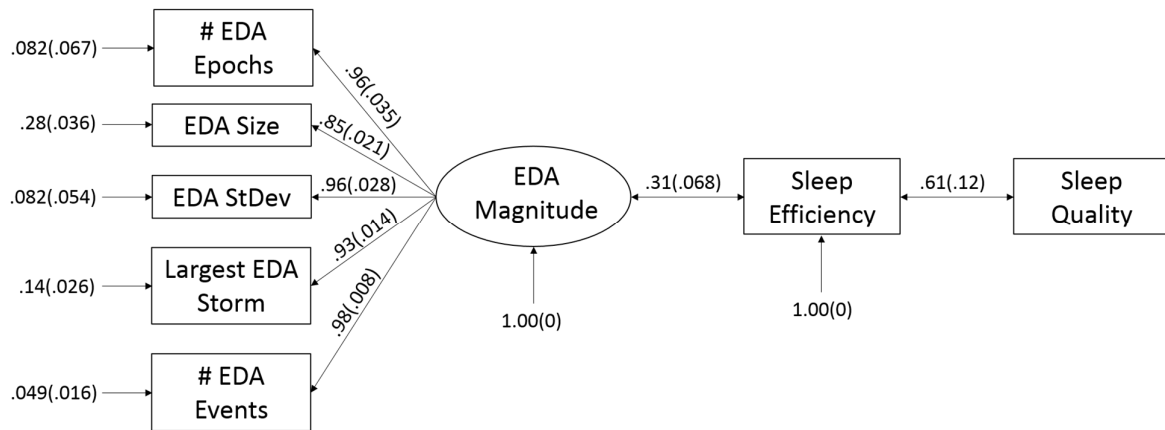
.082(.067)

# EDA Epochs

.96(.035)

.28(.036)

EDA Size

.85(.021)

.082(.054)

EDA StDev

.96(.028)

.14(.026)

Largest EDA Storm

.93(.014)

.98(.008)

.049(.016)

# EDA Events

EDA Magnitude

1.00(0)

.31(.068)

Sleep Efficiency

1.00(0)

.61(.12)

Sleep Quality